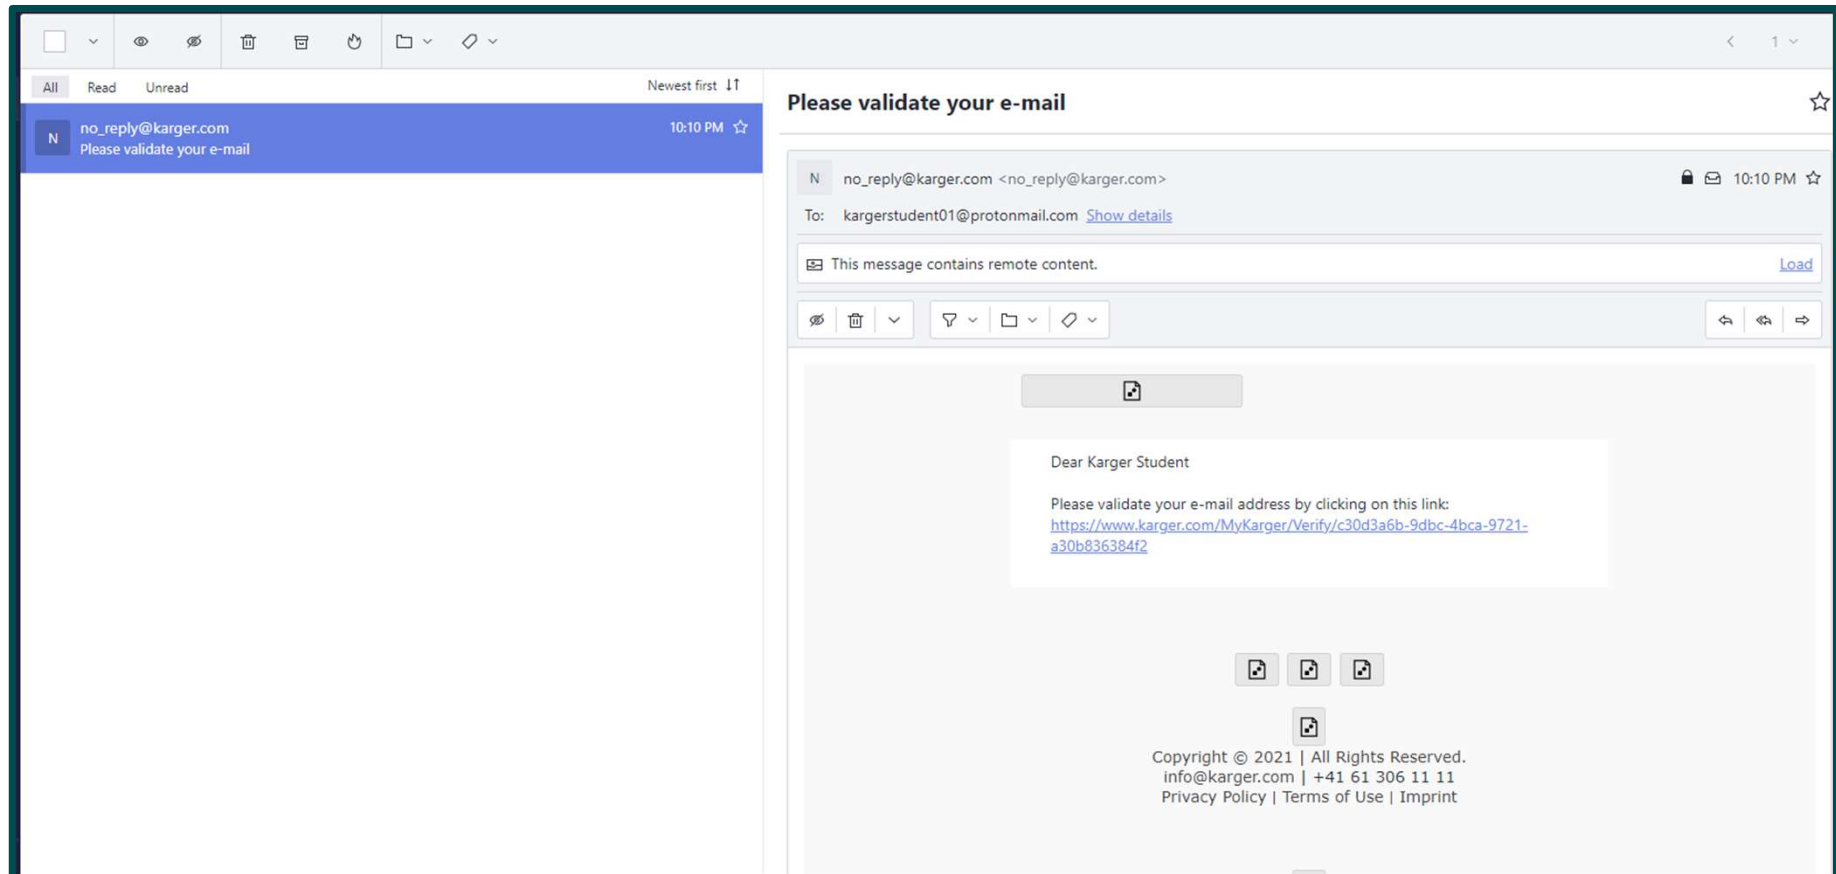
1

All Read Unread

Newest first

N no_reply@karger.com
Please validate your e-mail
10:10 PM

Please validate your e-mail

N no_reply@karger.com <no_reply@karger.com> 10:10 PM

To: kargerstudent01@protonmail.com Show details

This message contains remote content. Load

Dear Karger Student

Please validate your e-mail address by clicking on this link:
https://www.karger.com/MyKarger/Verify/c30d3a6b-9dbc-4bca-9721-a30b836384f2

Copyright © 2021 | All Rights Reserved.
info@karger.com | +41 61 306 11 11
Privacy Policy | Terms of Use | Imprint